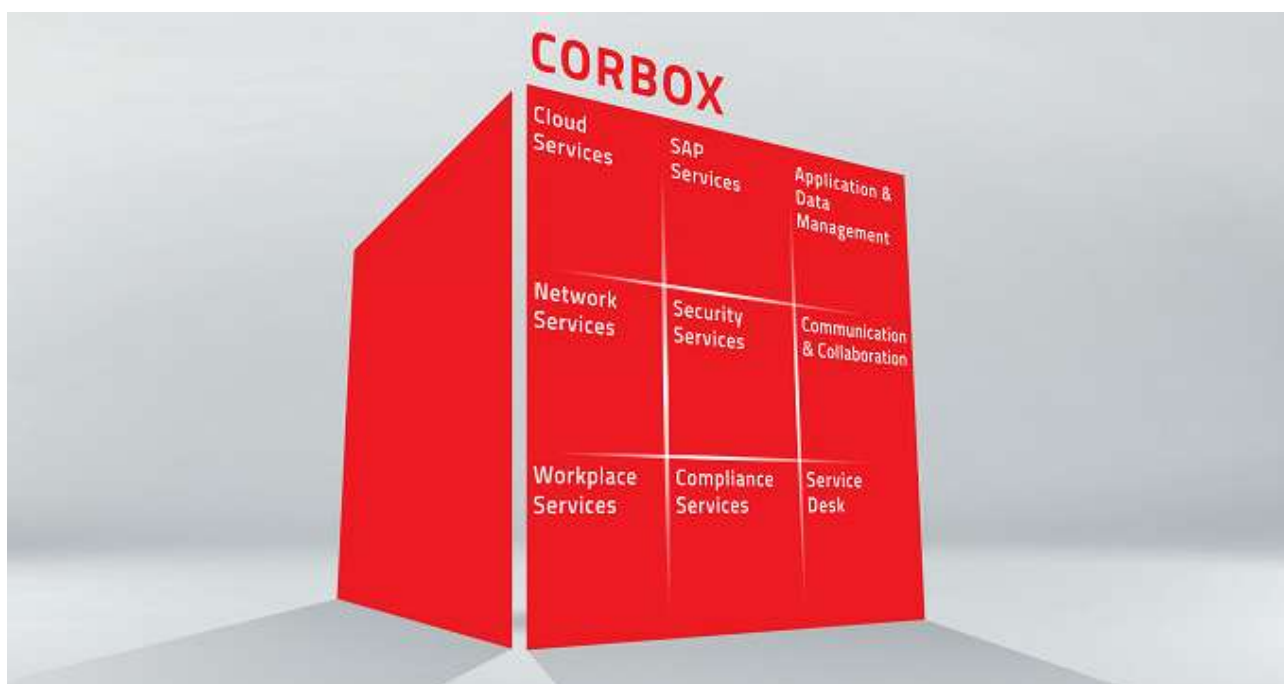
CORBOX

| | | |
|---|---|---|
| Cloud Services | SAP Services | Application & Data Management |
| Network Services | Security Services | Communication & Collaboration |
| Workplace Services | Compliance Services | Service Desk |